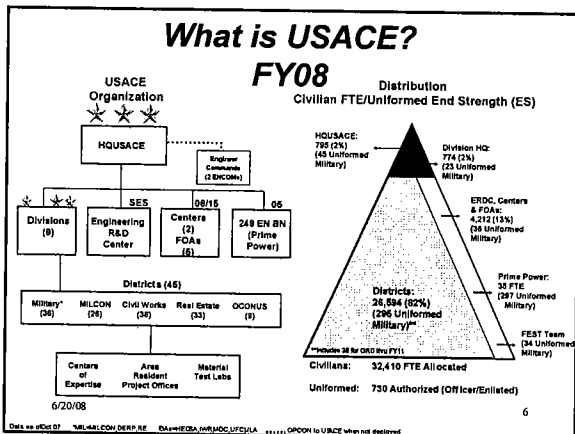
What is USACE?

FY08

USACE Organization

HQUSACE

Engineer Commands (2 ENCOMs)

SES

06/15

05

Divisions (8)

Engineering R&D Center

Centers (2) FOAs (5)

249 EN BN (Prime Power)

Districts (45)

Military* (36)

MILCON (26)

Civil Works (38)

Real Estate (33)

OCONUS (9)

Centers of Expertise

Area Resident Project Offices

Material Test Labs

Distribution

Civilian FTE/Uniformed End Strength (ES)

HQUSACE: 795 (2%) (45 Uniformed Military)

Division HQ: 774 (2%) (23 Uniformed Military)

ERDC, Centers & FOAs: 4,212 (13%) (36 Uniformed Military)

Districts: 26,594 (82%) (296 Uniformed Military)***

Prime Power: 35 FTE (297 Uniformed Military)

FEST Team (34 Uniformed Military)

***Includes 38 for GRD thru FY11

Civilians: 32,410 FTE Allocated

Uniformed: 730 Authorized (Officer/Enlisted)

6/20/08

6

Data as of Oct 07 *MIL=MILCON,DERP,RE FOAs=HECSA,IWR,MDC,UFC,ULA OPCON to USACE when not deployed